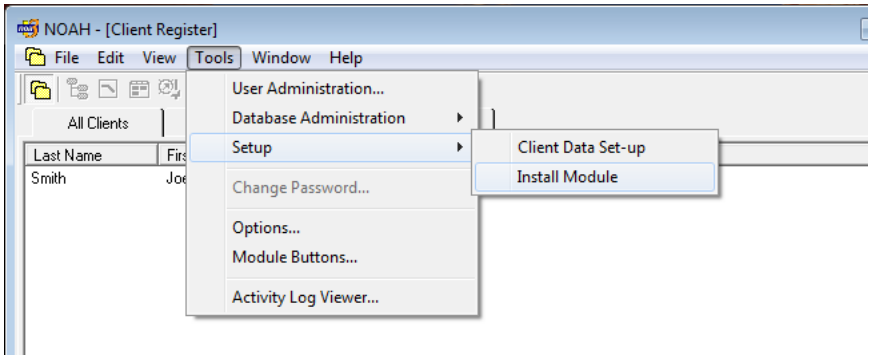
NOAH - [Client Register]

File Edit View Tools Window Help

All Clients

Last Name | Firs

Smith | Joe

User Administration...
Database Administration
Setup
Change Password...
Options...
Module Buttons...
Activity Log Viewer...

Client Data Set-up
Install Module